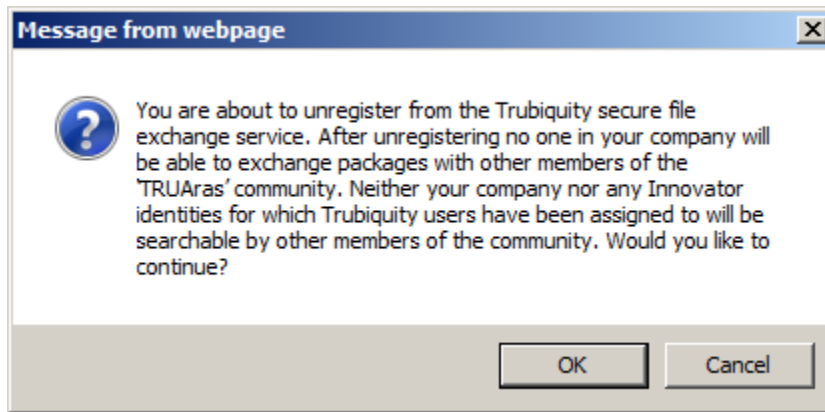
Message from webpage

You are about to unregister from the Trubiquity secure file exchange service. After unregistering no one in your company will be able to exchange packages with other members of the 'TRUAras' community. Neither your company nor any Innovator identities for which Trubiquity users have been assigned to will be searchable by other members of the community. Would you like to continue?

OK

Cancel